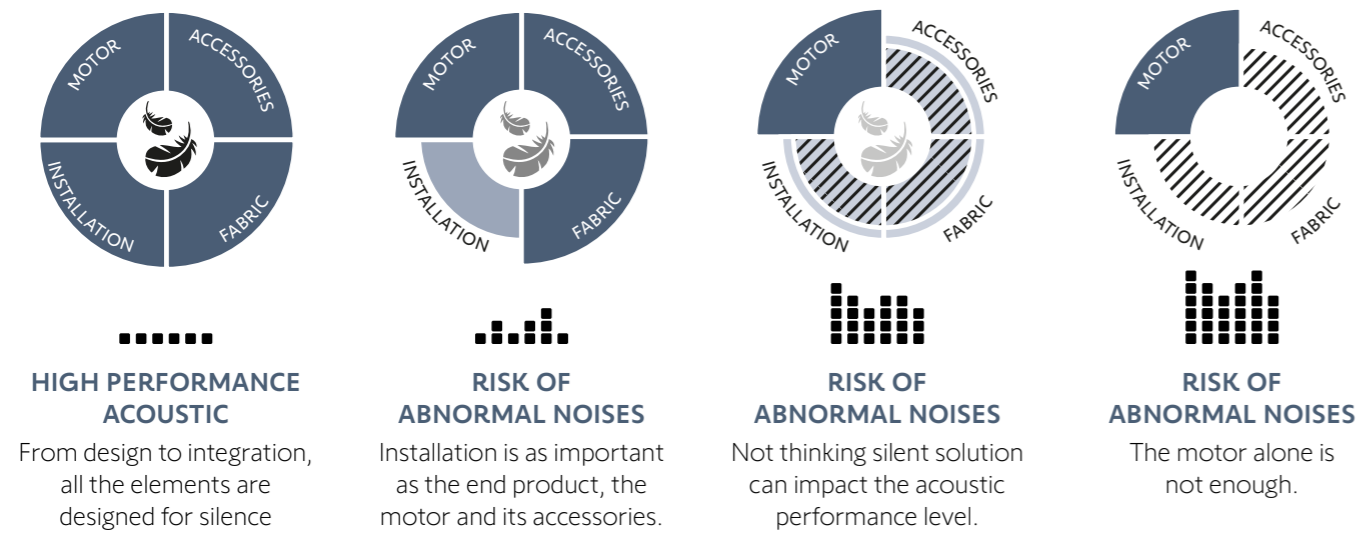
MOTOR
ACCESSORIES
INSTALLATION
FABRIC

HIGH PERFORMANCE ACOUSTIC
From design to integration, all the elements are designed for silence

MOTOR
ACCESSORIES
INSTALLATION
FABRIC

RISK OF ABNORMAL NOISES
Installation is as important as the end product, the motor and its accessories.

MOTOR
ACCESSORIES
INSTALLATION
FABRIC

RISK OF ABNORMAL NOISES
Not thinking silent solution can impact the acoustic performance level.

MOTOR
ACCESSORIES
INSTALLATION
FABRIC

RISK OF ABNORMAL NOISES
The motor alone is not enough.